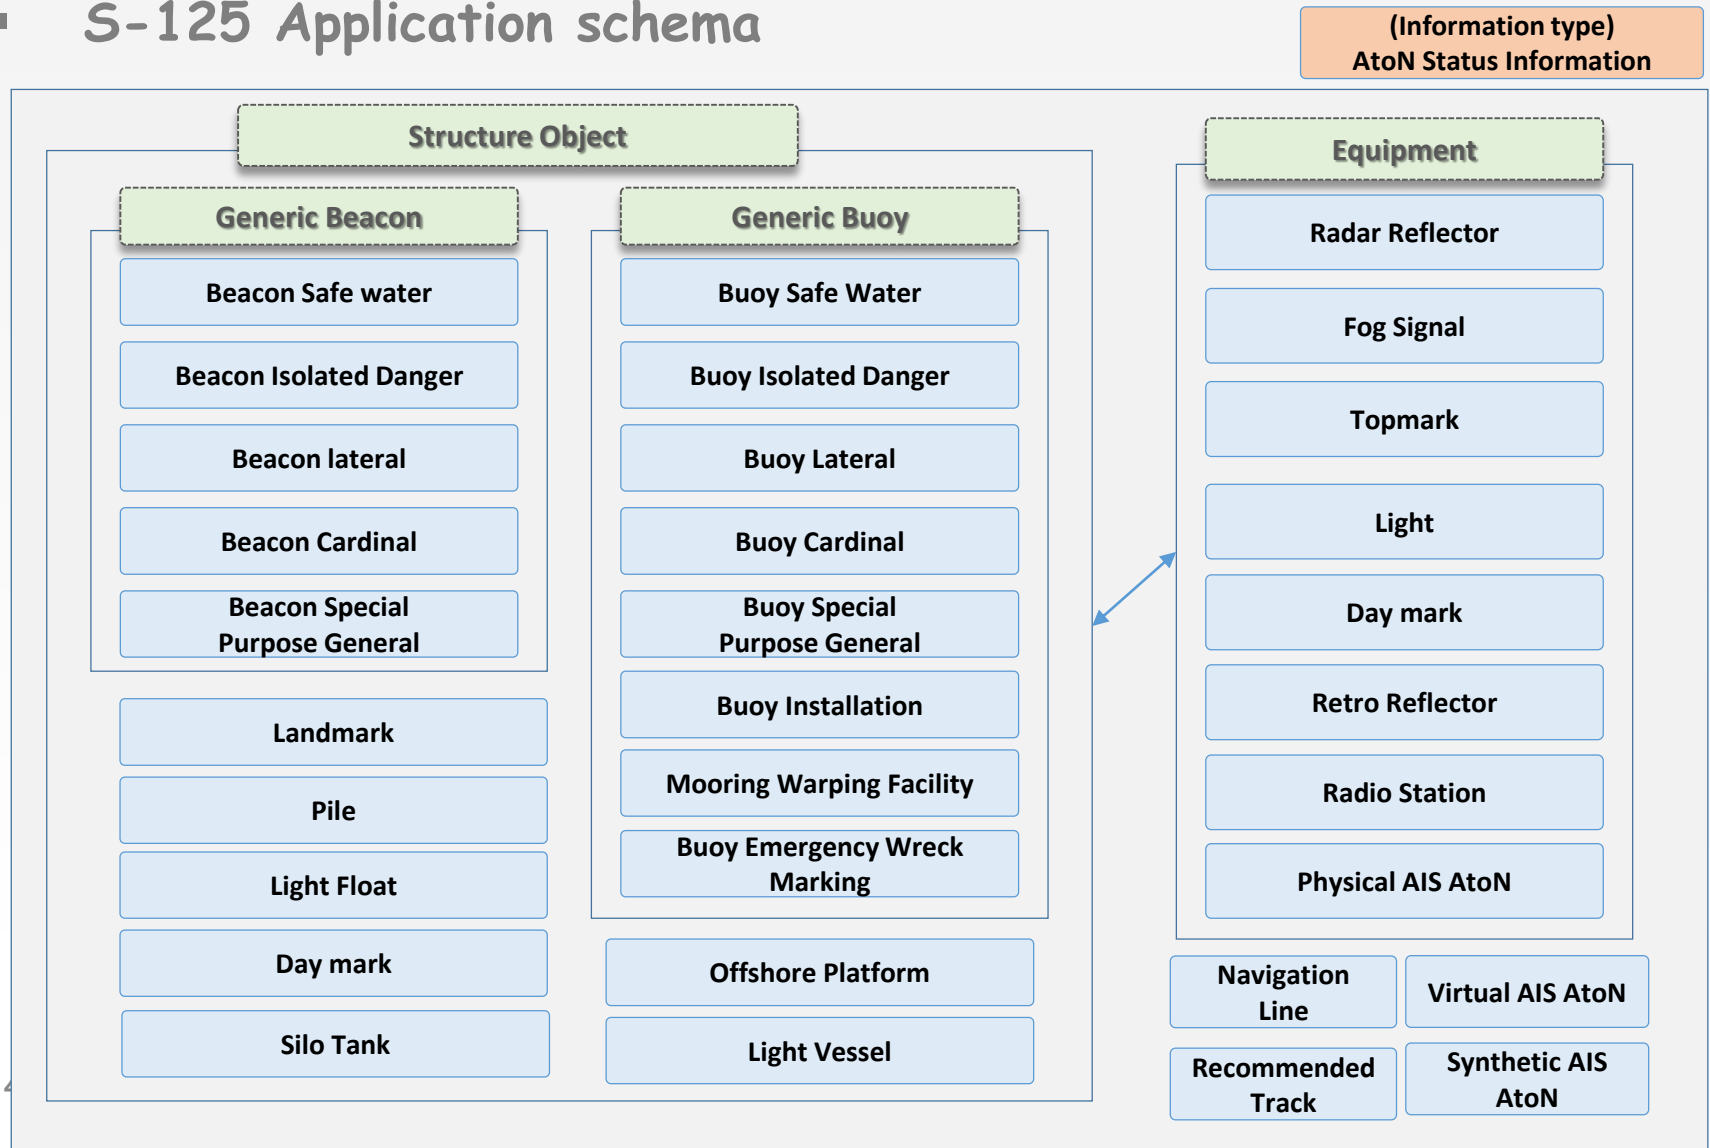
S-125 Application schema

(Information type)
AtoN Status Information

Structure Object

Generic Beacon

Beacon Safe water

Beacon Isolated Danger

Beacon lateral

Beacon Cardinal

Beacon Special Purpose General

Landmark

Pile

Light Float

Day mark

Silo Tank

Generic Buoy

Buoy Safe Water

Buoy Isolated Danger

Buoy Lateral

Buoy Cardinal

Buoy Special Purpose General

Buoy Installation

Mooring Warping Facility

Buoy Emergency Wreck Marking

Offshore Platform

Light Vessel

Equipment

Radar Reflector

Fog Signal

Topmark

Light

Day mark

Retro Reflector

Radio Station

Physical AIS AtoN

Navigation Line

Virtual AIS AtoN

Recommended Track

Synthetic AIS AtoN